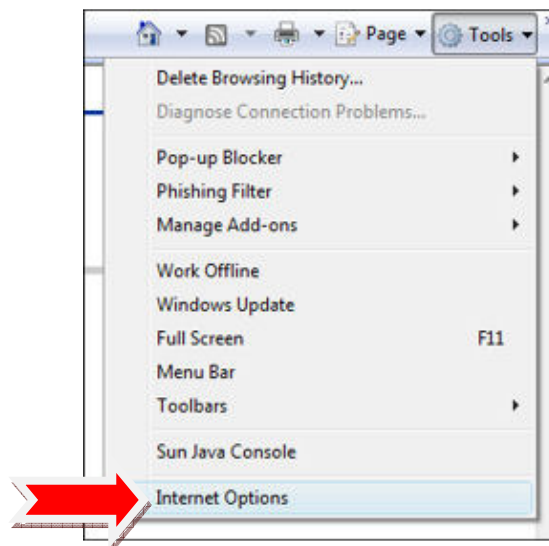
Page Tools

Delete Browsing History...
Diagnose Connection Problems...

Pop-up Blocker
Phishing Filter
Manage Add-ons

Work Offline
Windows Update
Full Screen F11
Menu Bar
Toolbars

Sun Java Console

Internet Options